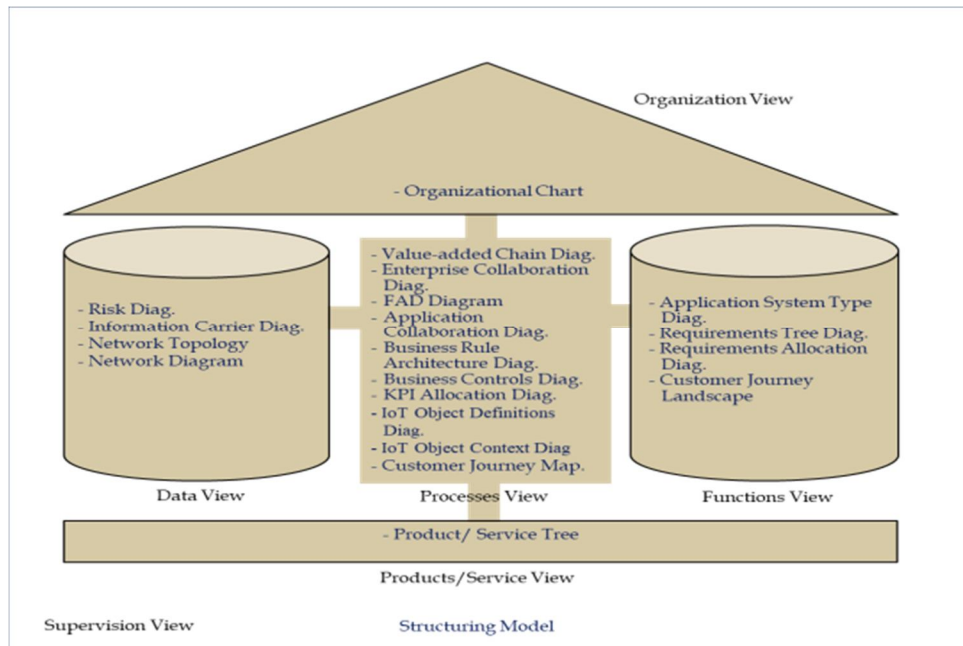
Organization View

- Organizational Chart

- Risk Diag.
- Information Carrier Diag.
- Network Topology
- Network Diagram

Data View

- Value-added Chain Diag.
- Enterprise Collaboration Diag.
- FAD Diagram
- Application Collaboration Diag.
- Business Rule Architecture Diag.
- Business Controls Diag.
- KPI Allocation Diag.
- IoT Object Definitions Diag.
- IoT Object Context Diag
- Customer Journey Map.

Processes View

- Application System Type Diag.
- Requirements Tree Diag.
- Requirements Allocation Diag.
- Customer Journey Landscape

Functions View

- Product/ Service Tree

Products/Service View

Supervision View

Structuring Model